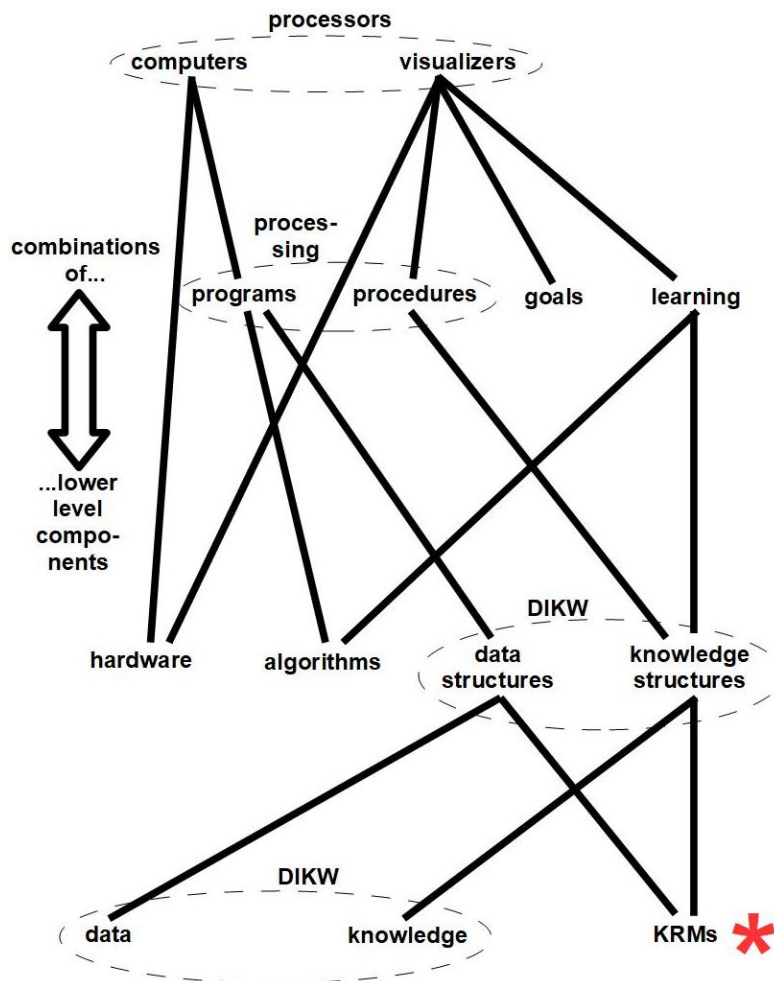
processors

computers

visualizers

combinations of...

...lower level components

processing

programs

procedures

goals

learning

DIKW

hardware

algorithms

data structures

knowledge structures

DIKW

data

knowledge

KRMs

*